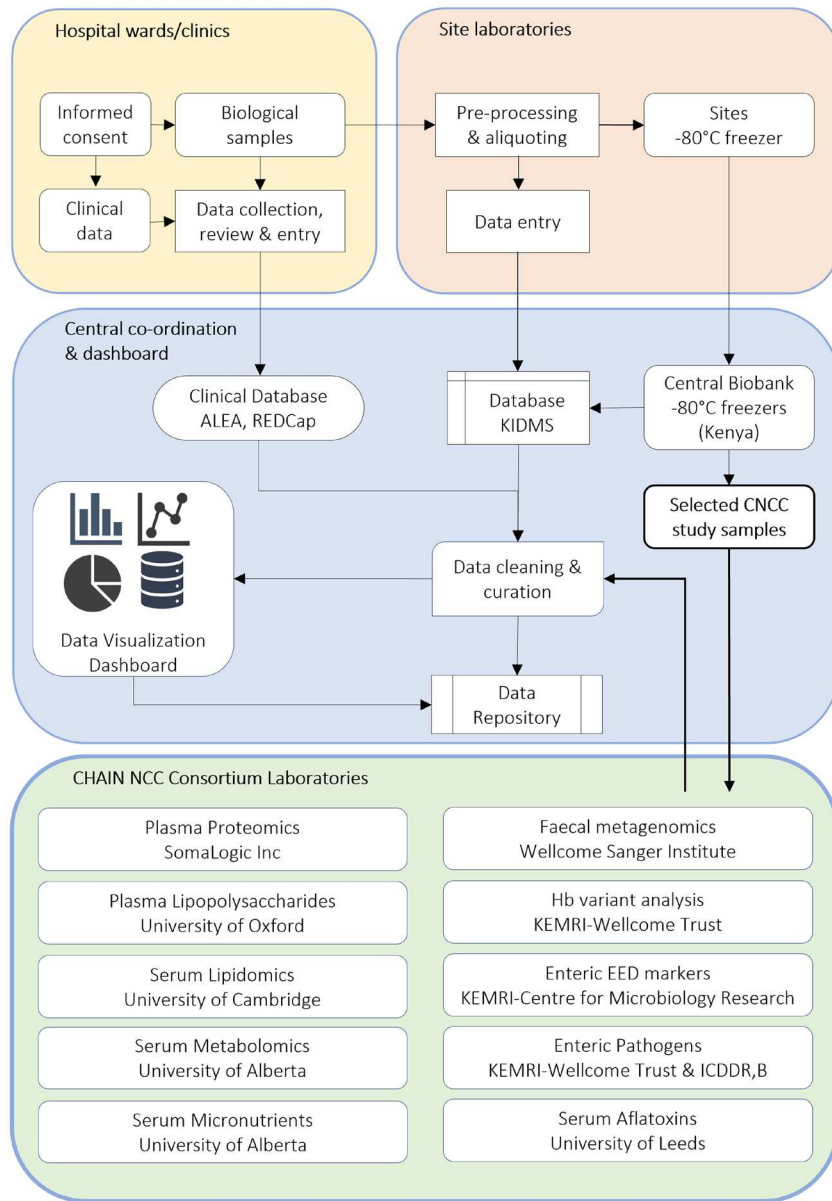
Hospital wards/clinics

Informed consent

Biological samples

Clinical data

Data collection, review & entry

Site laboratories

Pre-processing & aliquoting

Sites -80°C freezer

Data entry

Central co-ordination & dashboard

Clinical Database ALEA, REDCap

Database KIDMS

Central Biobank -80°C freezers (Kenya)

Selected CNCC study samples

Data Visualization Dashboard

Data cleaning & curation

Data Repository

CHAIN NCC Consortium Laboratories

Plasma Proteomics SomaLogic Inc

Plasma Lipopolysaccharides University of Oxford

Serum Lipidomics University of Cambridge

Serum Metabolomics University of Alberta

Serum Micronutrients University of Alberta

Faecal metagenomics Wellcome Sanger Institute

Hb variant analysis KEMRI-Wellcome Trust

Enteric EED markers KEMRI-Centre for Microbiology Research

Enteric Pathogens KEMRI-Wellcome Trust & ICDDR,B

Serum Aflatoxins University of Leeds